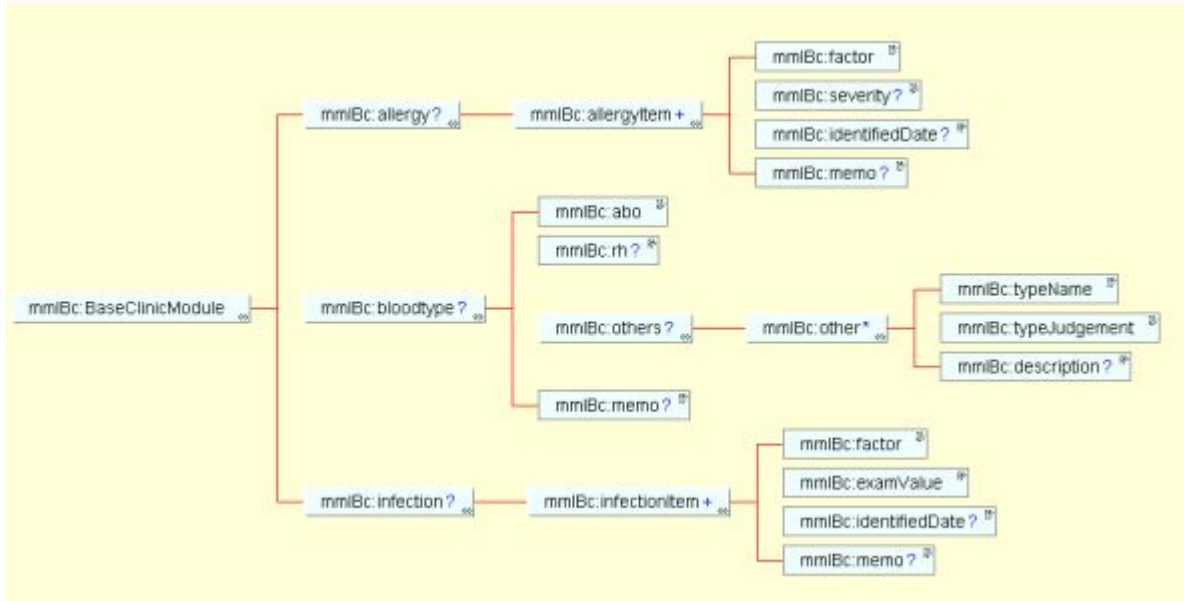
mmlBc:BaseClinicModule

mmlBc:allergy ?

mmlBc:allergyItem +

mmlBc:factor

mmlBc:severity ?

mmlBc:identifiedDate ?

mmlBc:memo ?

mmlBc:bloodtype ?

mmlBc:abo

mmlBc:rh ?

mmlBc:others ?

mmlBc:other *

mmlBc:typeName

mmlBc:typeJudgement

mmlBc:description ?

mmlBc:memo ?

mmlBc:infection ?

mmlBc:infectionItem +

mmlBc:factor

mmlBc:examValue

mmlBc:identifiedDate ?

mmlBc:memo ?